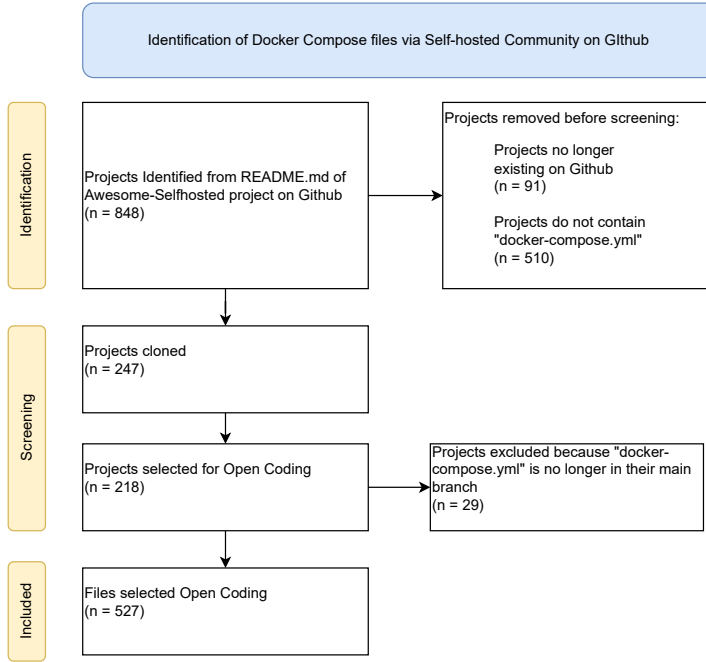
Identification of Docker Compose files via Self-hosted Community on GIthub

Identification

Projects Identified from README.md of Awesome-Selfhosted project on Github
(n = 848)

Projects removed before screening:

Projects no longer existing on Github
(n = 91)

Projects do not contain "docker-compose.yml"
(n = 510)

Screening

Projects cloned
(n = 247)

Projects selected for Open Coding
(n = 218)

Projects excluded because "docker-compose.yml" is no longer in their main branch
(n = 29)

Included

Files selected Open Coding
(n = 527)